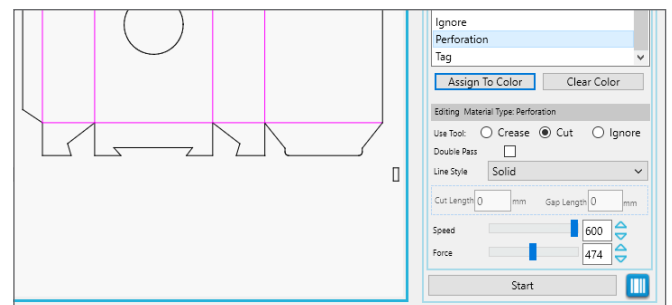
Ignore
Perforation
Tag

Assign To Color
Clear Color

Editing Material Type: Perforation

Use Tool: Crease Cut Ignore

Double Pass

Line Style Solid

Cut Length 0 mm Gap Length 0 mm

Speed 600

Force 474

Start